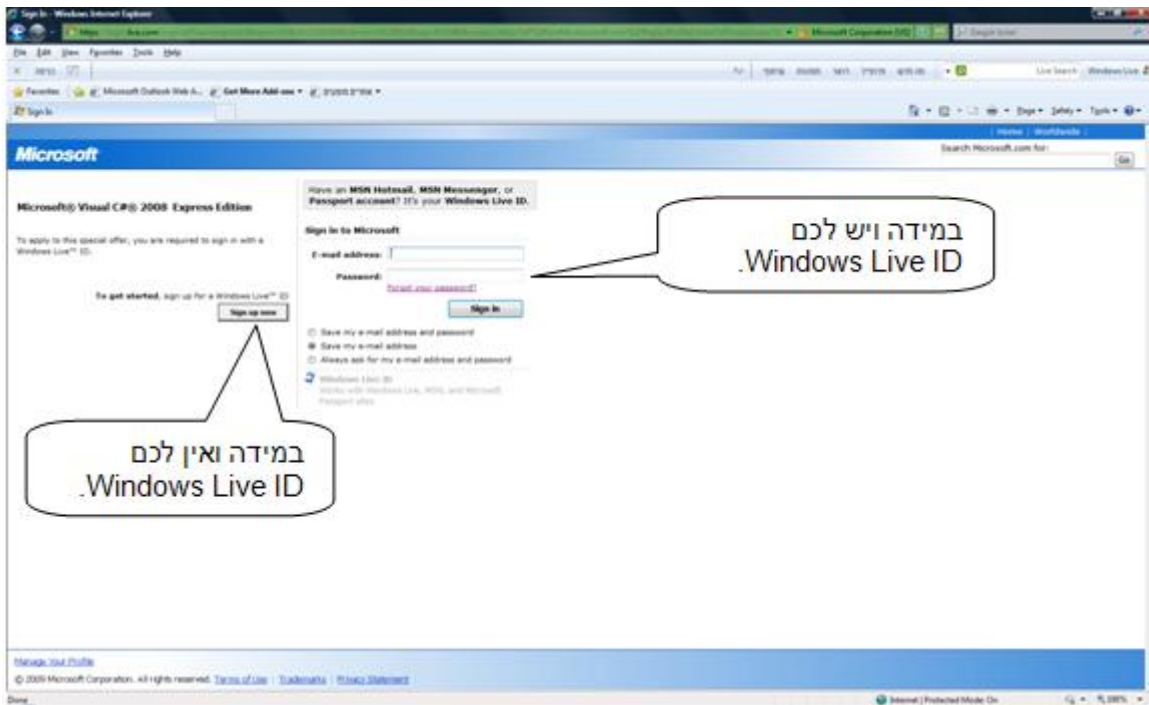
Sign In - Windows Internet Explorer

https://...live.com

Microsoft Corporation [US]

Google

File Edit View Favorites Tools Help

Favorites | Microsoft Outlook Web A... | Get More Add-ons

Sign In

Live Search | Windows Live

Page | Safety | Tools

Home | Worldwide

Microsoft

Search Microsoft.com for:

Go

Microsoft® Visual C#® 2008 Express Edition

To apply to this special offer, you are required to sign in with a Windows Live™ ID.

To get started, sign up for a Windows Live™ ID

Sign up now

Have an MSN Hotmail, MSN Messenger, or Passport account? It's your Windows Live ID.

Sign in to Microsoft

E-mail address:

Password:

Forgot your password?

Sign in

Save my e-mail address and password

Save my e-mail address

Always ask for my e-mail address and password

Windows Live ID
Works with Windows Live, MSN, and Microsoft Passport sites

במידה ויש לכם Windows Live ID.

במידה ואין לכם Windows Live ID.

Manage your Profile

© 2009 Microsoft Corporation. All rights reserved. Terms of Use | Trademarks | Privacy Statement

Done

Internet | Protected Mode: On

100%